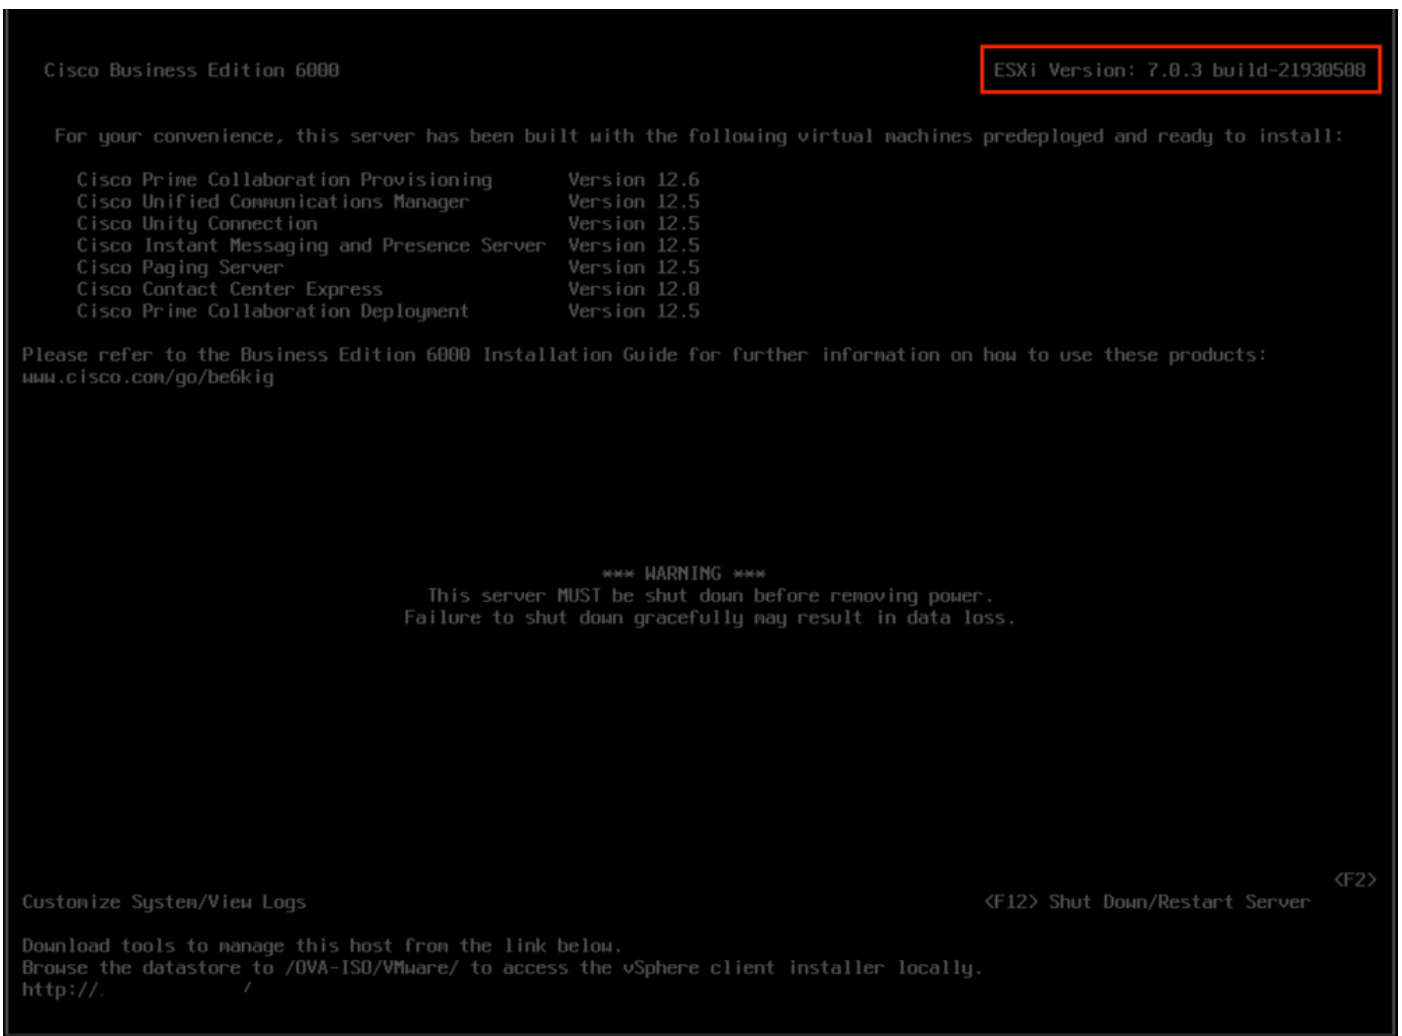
Cisco Business Edition 6000

ESXi Version: 7.0.3 build-21930508

For your convenience, this server has been built with the following virtual machines predeployed and ready to install:

| | |
|---|---|
| Cisco Prime Collaboration Provisioning | Version 12.6 |
| Cisco Unified Communications Manager | Version 12.5 |
| Cisco Unity Connection | Version 12.5 |
| Cisco Instant Messaging and Presence Server | Version 12.5 |
| Cisco Paging Server | Version 12.5 |
| Cisco Contact Center Express | Version 12.0 |
| Cisco Prime Collaboration Deployment | Version 12.5 |

Please refer to the Business Edition 6000 Installation Guide for further information on how to use these products:
www.cisco.com/go/be6kig

*** WARNING ***
This server MUST be shut down before removing power.
Failure to shut down gracefully may result in data loss.

<F2>
Customize System/View Logs

<F12> Shut Down/Restart Server

Download tools to manage this host from the link below.
Browse the datastore to /OVA-ISO/VMware/ to access the vSphere client installer locally.
http://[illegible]/